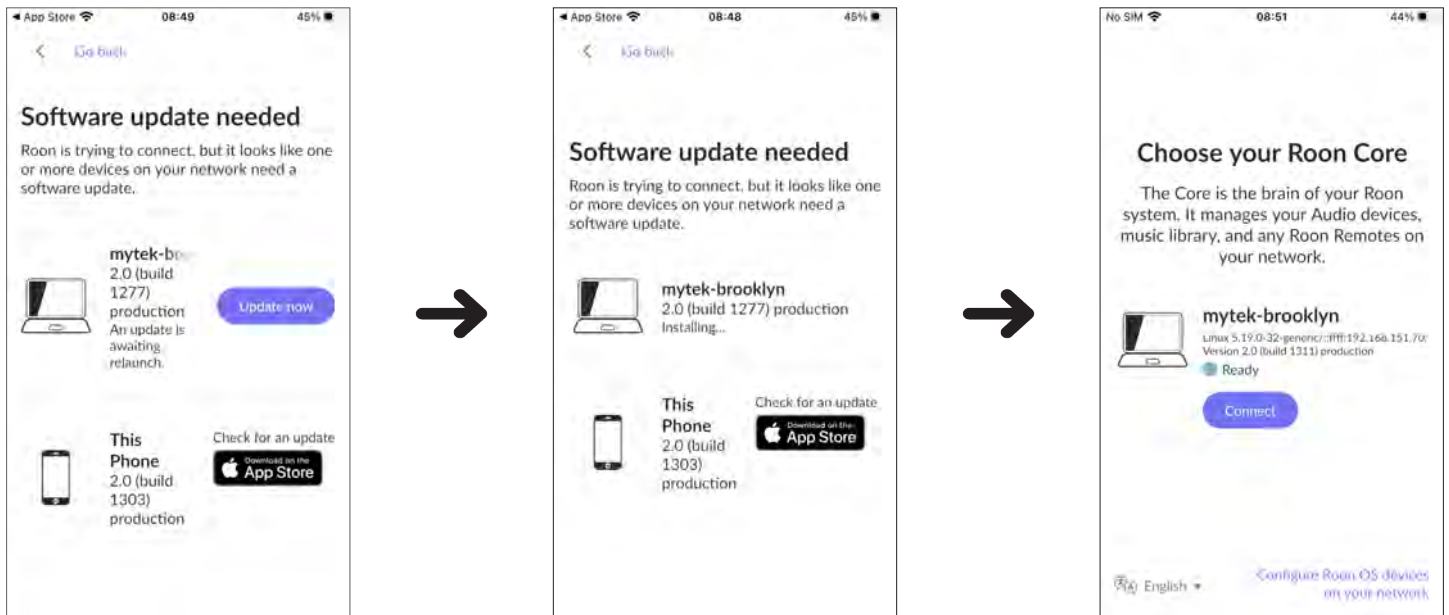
◂ App Store 08:49 45%

Go back

Software update needed

Roon is trying to connect, but it looks like one or more devices on your network need a software update.

mytek-b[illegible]
2.0 (build 1277) production
An update is awaiting relaunch.

Update now

This Phone
2.0 (build 1303) production

Check for an update

Download on the App Store

◂ App Store 08:48 45%

Go back

Software update needed

Roon is trying to connect, but it looks like one or more devices on your network need a software update.

mytek-brooklyn
2.0 (build 1277) production
Installing...

This Phone
2.0 (build 1303) production

Check for an update

Download on the App Store

No SIM 08:51 44%

Choose your Roon Core

The Core is the brain of your Roon system. It manages your Audio devices, music library, and any Roon Remotes on your network.

mytek-brooklyn
Linux 5.19.0-32-generic/::ffff:192.168.151.70:
Version 2.0 (build 1311) production
Ready

Connect

English ▾

Configure Roon OS devices on your network